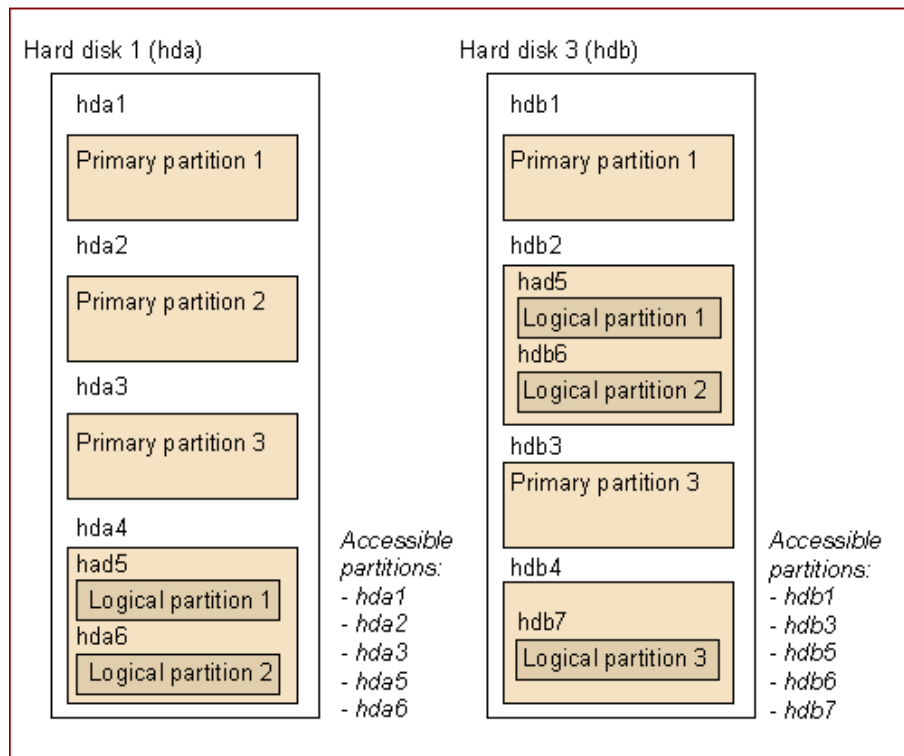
Hard disk 1 (hda)

hda1

Primary partition 1

hda2

Primary partition 2

hda3

Primary partition 3

hda4

had5

Logical partition 1

hda6

Logical partition 2

*Accessible partitions:*
*- hda1*
*- hda2*
*- hda3*
*- hda5*
*- hda6*

Hard disk 3 (hdb)

hdb1

Primary partition 1

hdb2

had5

Logical partition 1

hdb6

Logical partition 2

hdb3

Primary partition 3

hdb4

hdb7

Logical partition 3

*Accessible partitions:*
*- hdb1*
*- hdb3*
*- hdb5*
*- hdb6*
*- hdb7*